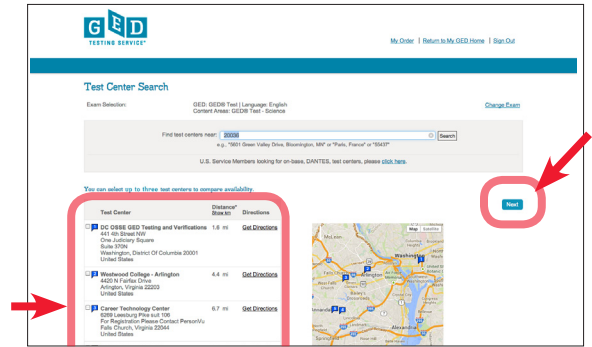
GED TESTING SERVICE®

My Order | Return to My GED Home | Sign Out

Test Center Search

Exam Selection: GED: GED® Test | Language: English
Content Areas: GED® Test - Science

Change Exam

Find test centers near: 20036 Search
e.g., "5601 Green Valley Drive, Bloomington, MN" or "Paris, France" or "55437"

U.S. Service Members looking for on-base, DANTES, test centers, please click here.

You can select up to three test centers to compare availability.

Next

| Test Center | Distance* Show km | Directions |
|---|---|---|
| 1 DC OSSE GED Testing and Verifications 441 4th Street NW One Judiciary Square Suite 370N Washington, District Of Columbia 20001 United States | 1.6 mi | Get Directions |
| 2 Westwood College - Arlington 4420 N Fairfax Drive Arlington, Virginia 22203 United States | 4.4 mi | Get Directions |
| 3 Career Technology Center 6269 Leesburg Pike suit 106 For Registration Please Contact PersonMu Falls Church, Virginia 22044 United States | 6.7 mi | Get Directions |

Map Satellite
Washington
Alexandria